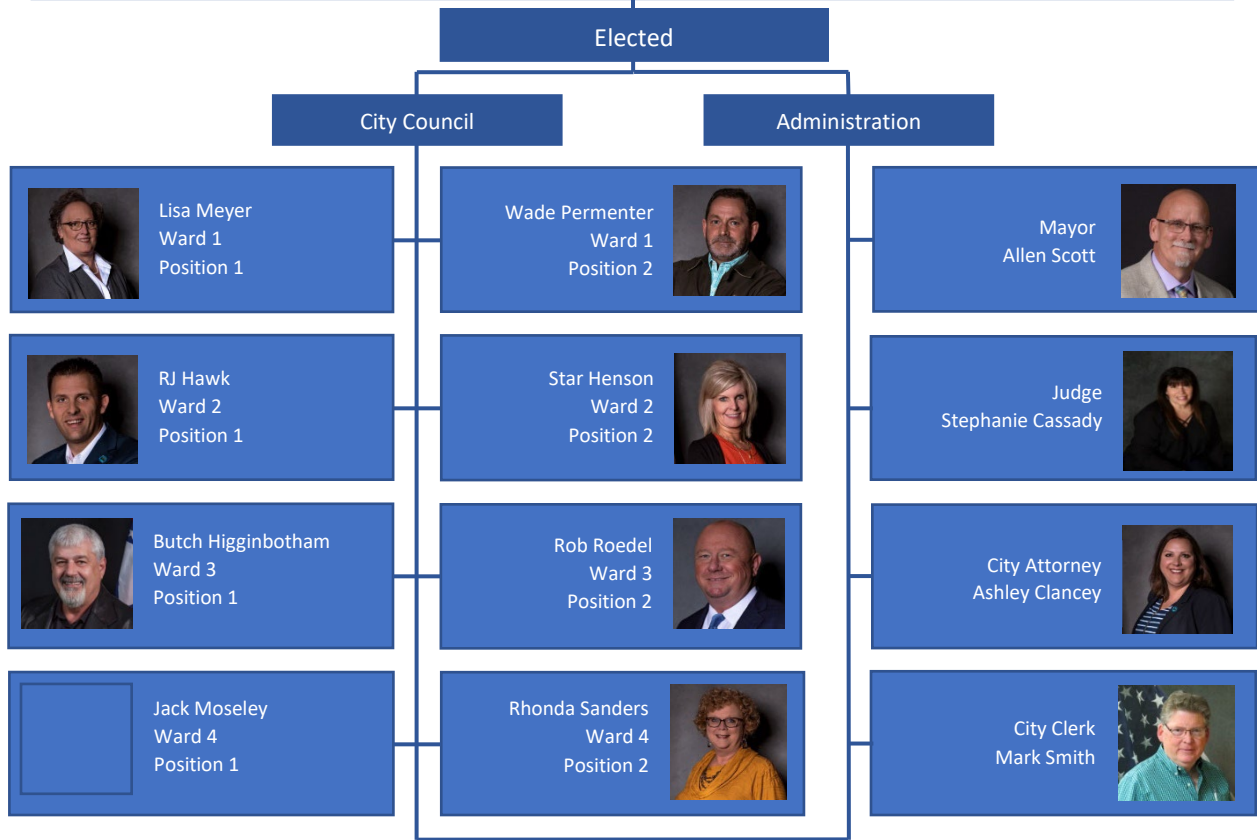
Elected

City Council

Administration

Lisa Meyer
Ward 1
Position 1

Wade Permenter
Ward 1
Position 2

Mayor
Allen Scott

RJ Hawk
Ward 2
Position 1

Star Henson
Ward 2
Position 2

Judge
Stephanie Cassady

Butch Higginbotham
Ward 3
Position 1

Rob Roedel
Ward 3
Position 2

City Attorney
Ashley Clancey

Jack Moseley
Ward 4
Position 1

Rhonda Sanders
Ward 4
Position 2

City Clerk
Mark Smith